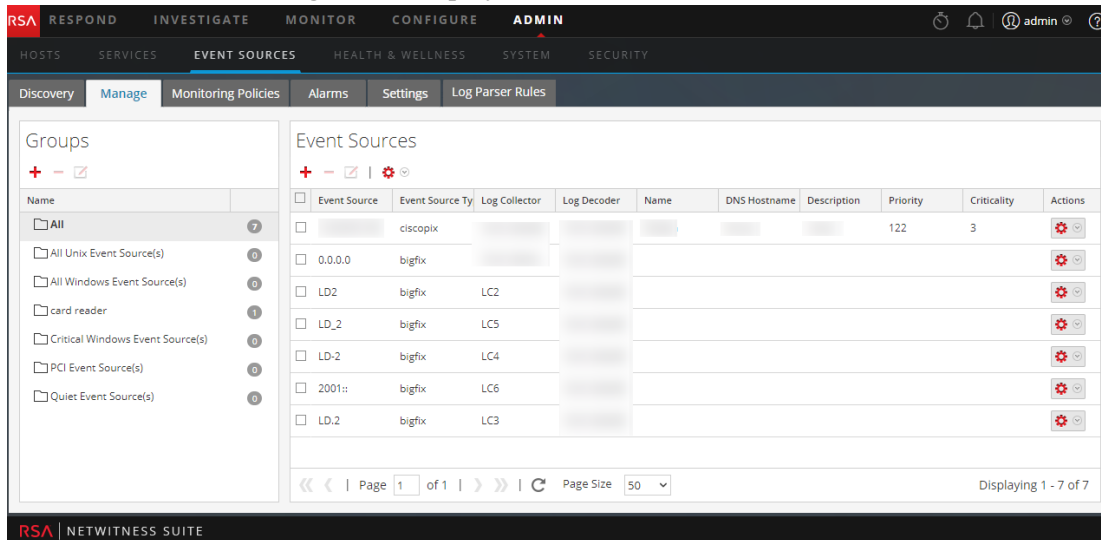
RSA RESPOND INVESTIGATE MONITOR CONFIGURE ADMIN admin

HOSTS SERVICES EVENT SOURCES HEALTH & WELLNESS SYSTEM SECURITY

Discovery Manage Monitoring Policies Alarms Settings Log Parser Rules

Groups

| Name | |
|---|---|
| All | 7 |
| All Unix Event Source(s) | 0 |
| All Windows Event Source(s) | 0 |
| card reader | 1 |
| Critical Windows Event Source(s) | 0 |
| PCI Event Source(s) | 0 |
| Quiet Event Source(s) | 0 |

Event Sources

| Event Source | Event Source Ty | Log Collector | Log Decoder | Name | DNS Hostname | Description | Priority | Criticality | Actions |
|---|---|---|---|---|---|---|---|---|---|
| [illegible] | ciscopix | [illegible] | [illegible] | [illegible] | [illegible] | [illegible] | 122 | 3 | |
| 0.0.0.0 | bigfix | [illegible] | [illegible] | | | | | | |
| LD2 | bigfix | LC2 | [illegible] | | | | | | |
| LD_2 | bigfix | LC5 | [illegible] | | | | | | |
| LD-2 | bigfix | LC4 | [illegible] | | | | | | |
| 2001:: | bigfix | LC6 | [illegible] | | | | | | |
| LD.2 | bigfix | LC3 | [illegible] | | | | | | |

Page 1 of 1 Page Size 50 Displaying 1 - 7 of 7

RSA NETWITNESS SUITE